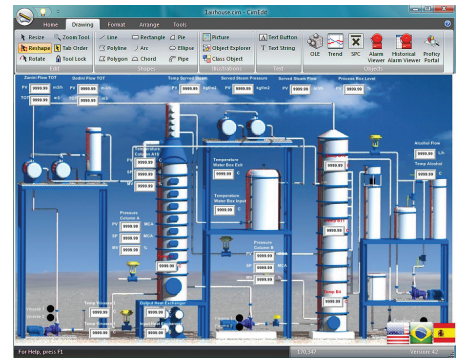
Home Drawing Format Arrange Tools

Resize Zoom Tool Reshape Tab Order Rotate Tool Lock

Line Polyline Polygon Rectangle Arc Chord Pie Ellipse Pipe

Picture Object Explorer Class Object

Text Button Text String

OLE Trend SPC Alarm Viewer Historical Alarm Viewer Proficy Portal

Edit Shapes Text Objects

Zeotri Flow TOT
PV 9999.99 m3/h
TOT 9999.99

Sudiri Flow TOT
PV 9999.99
TOT 9999.99

Temp Served Steam
PV 9999.99 kgf/m2

Served Steam Pressure
PV 9999.99 kgf/m2

Served Steam Flow
PV 9999.99

Process Box Level
PV 9999.99

Temperature Water Box Exit
9999.99

Temperature Water Box Input
9999.99

Pressure Column A
9999.99 MCA
9999.99 MCA
9999.99 MCA

Pressure Column B
PV 9999.99
SP 9999.99
MV 9999.99

Alcohol Flow
PV 9999.99 L/h

Temp Alcohol
PV 9999.99 C

Temp Exchanger

Object from Exchanger

For Help, press F1